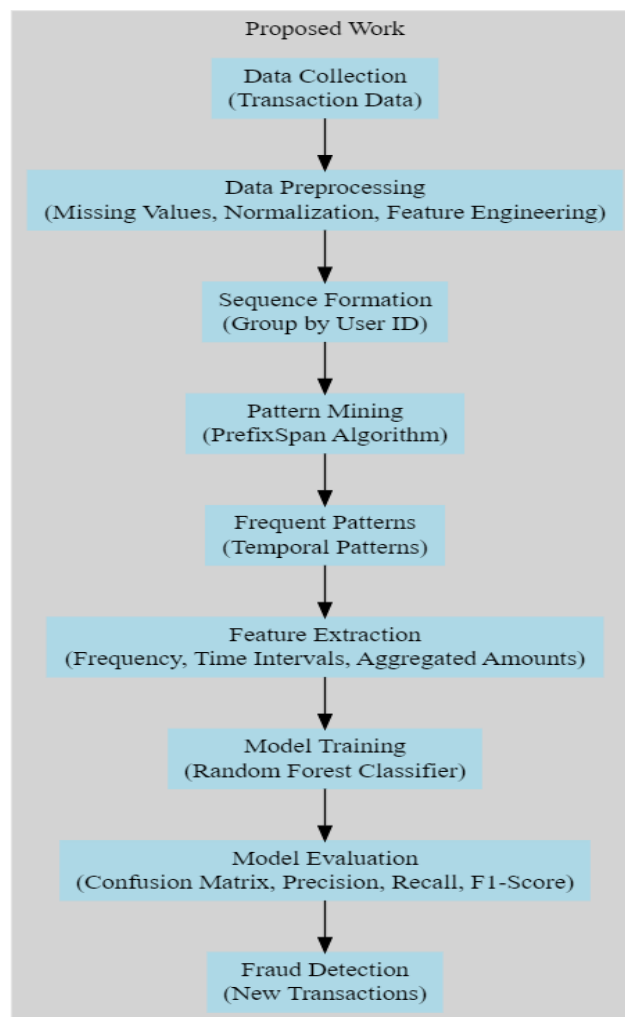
Proposed Work

Data Collection
(Transaction Data)

Data Preprocessing
(Missing Values, Normalization, Feature Engineering)

Sequence Formation
(Group by User ID)

Pattern Mining
(PrefixSpan Algorithm)

Frequent Patterns
(Temporal Patterns)

Feature Extraction
(Frequency, Time Intervals, Aggregated Amounts)

Model Training
(Random Forest Classifier)

Model Evaluation
(Confusion Matrix, Precision, Recall, F1-Score)

Fraud Detection
(New Transactions)